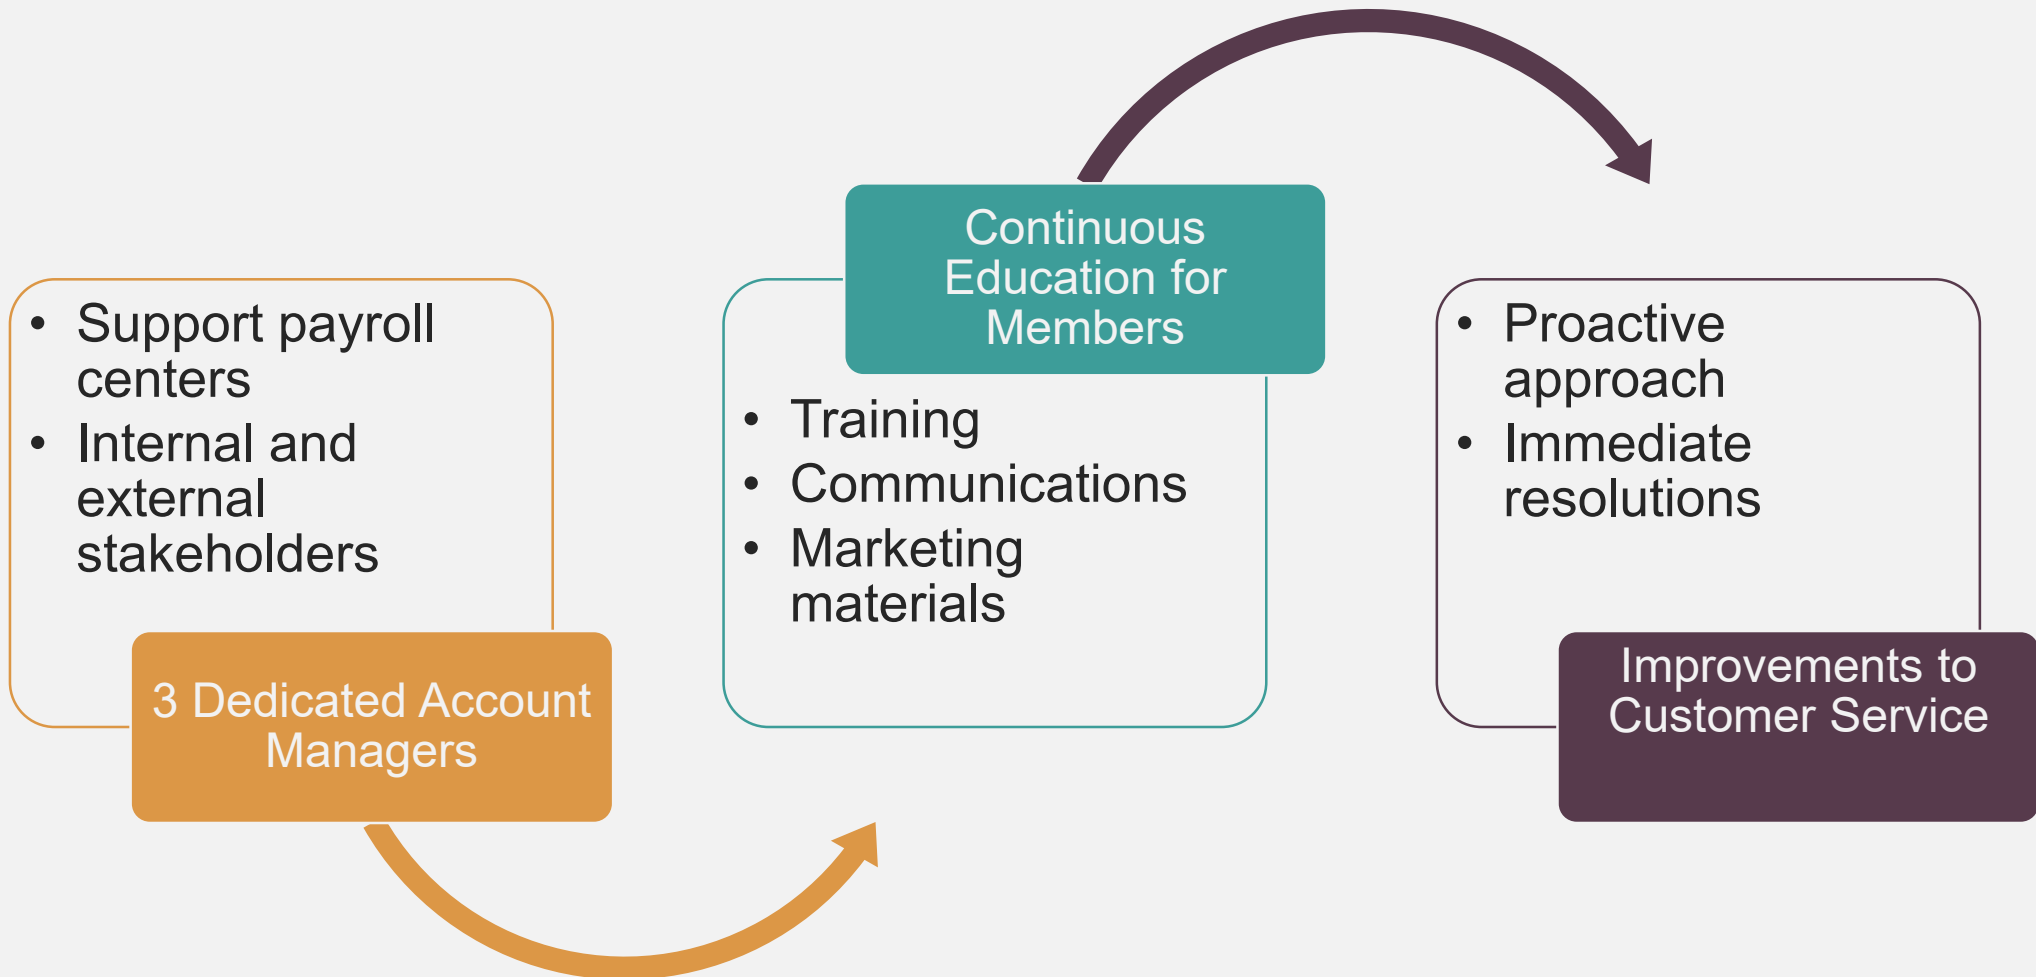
• Support payroll centers
• Internal and external stakeholders

3 Dedicated Account Managers

Continuous Education for Members

• Training
• Communications
• Marketing materials

• Proactive approach
• Immediate resolutions

Improvements to Customer Service